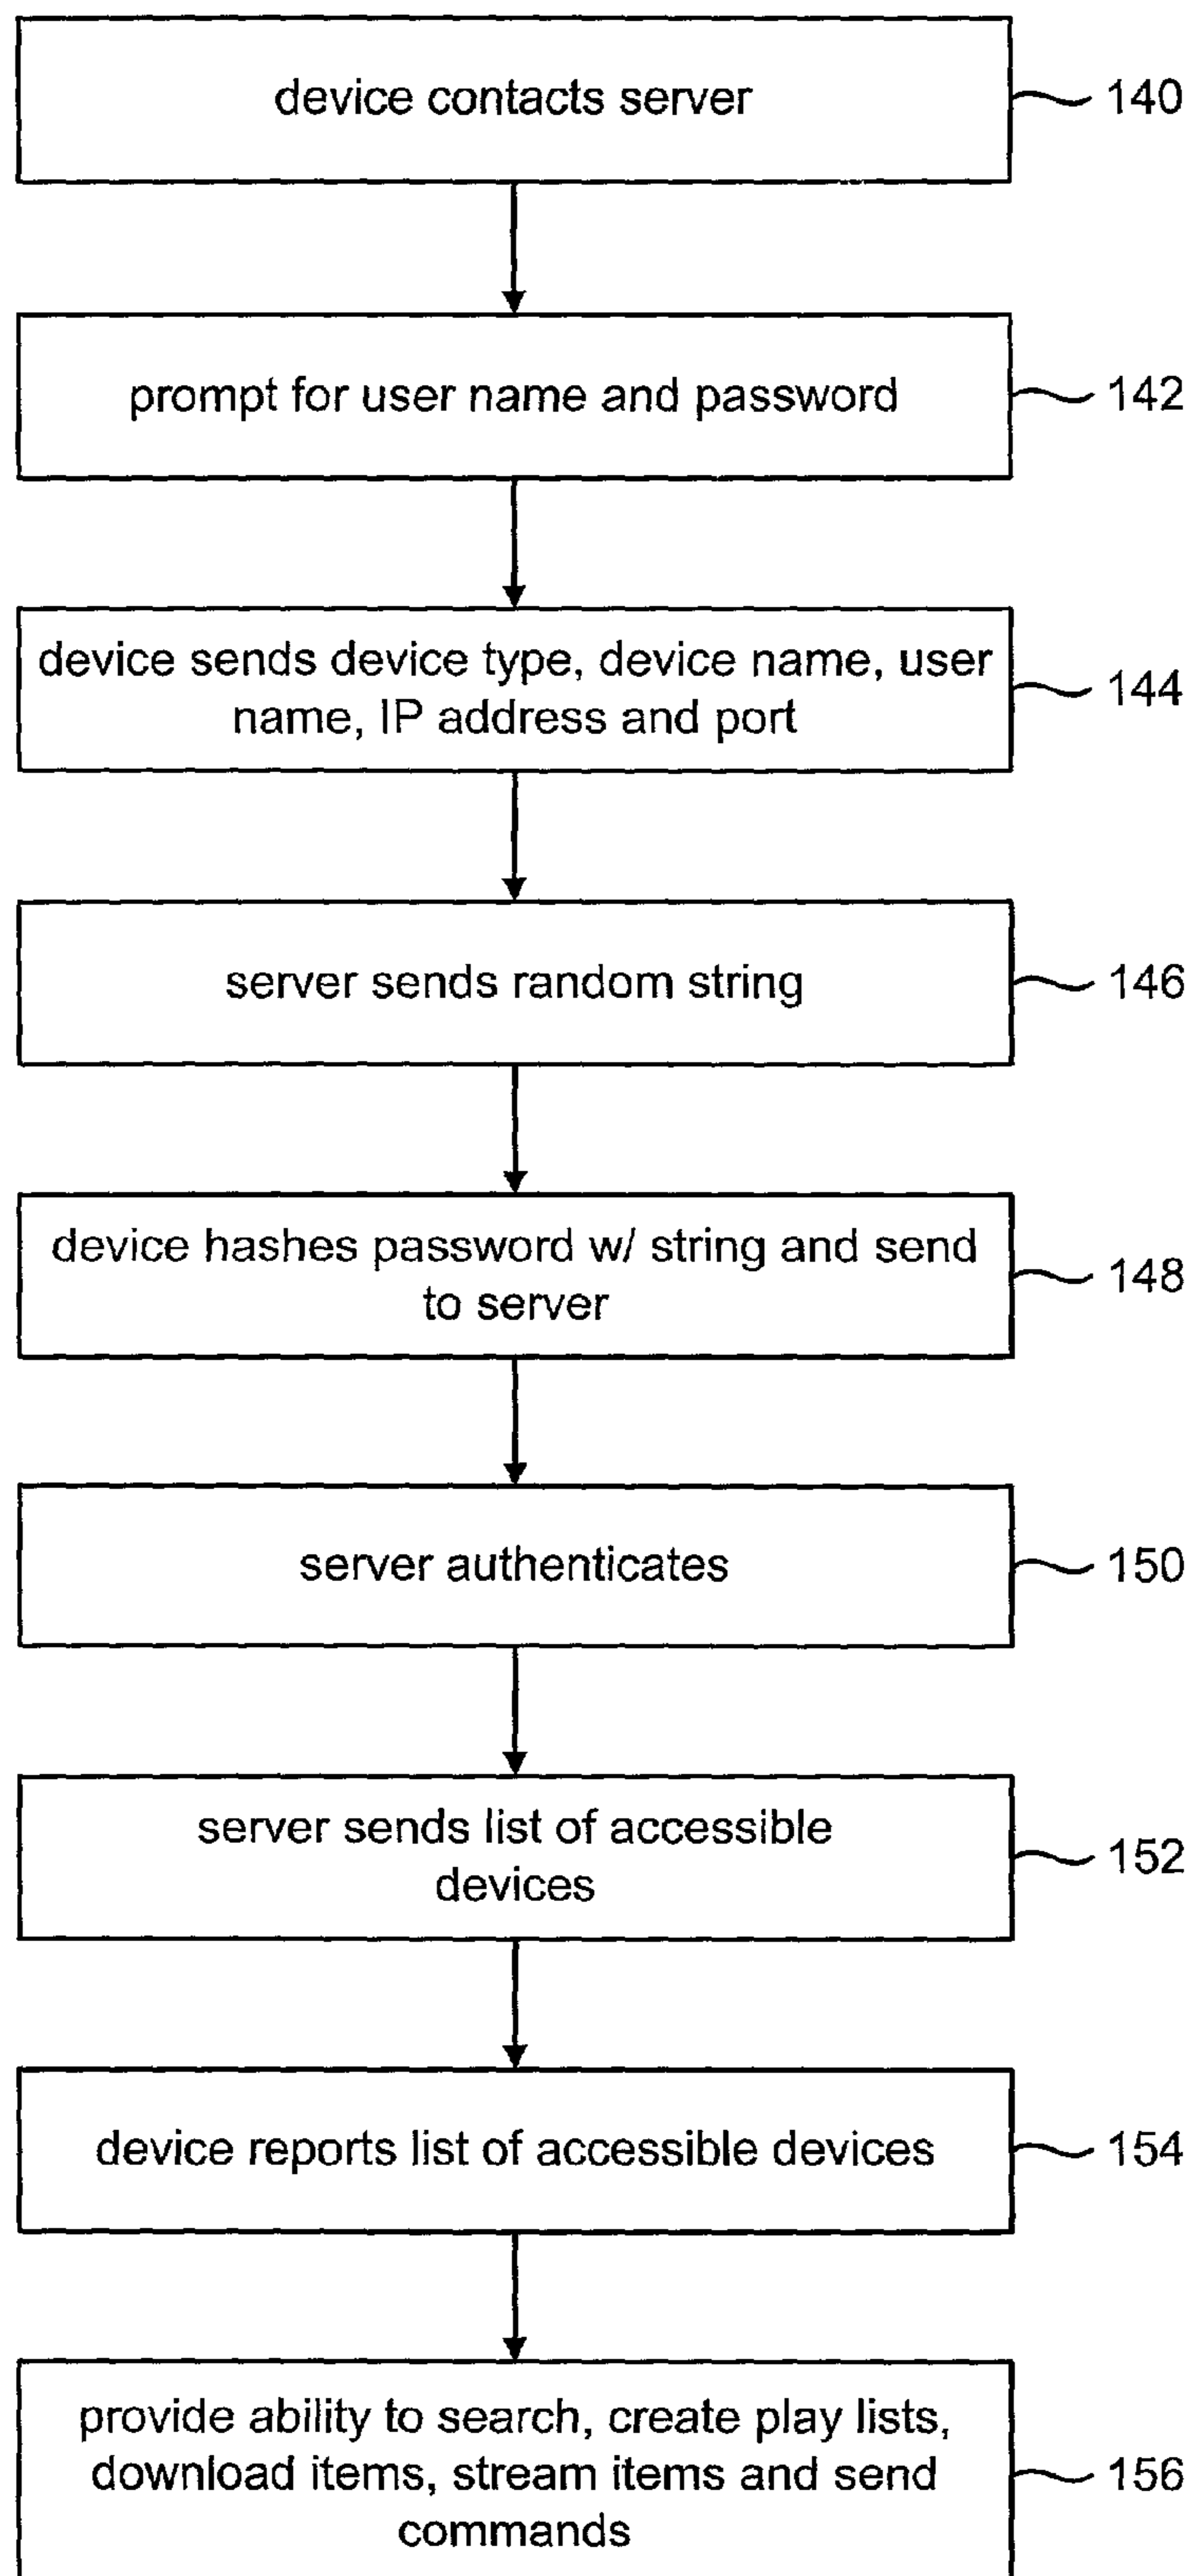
device contacts server
140

prompt for user name and password
142

device sends device type, device name, user name, IP address and port
144

server sends random string
146

device hashes password w/ string and send to server
148

server authenticates
150

server sends list of accessible devices
152

device reports list of accessible devices
154

provide ability to search, create play lists, download items, stream items and send commands
156